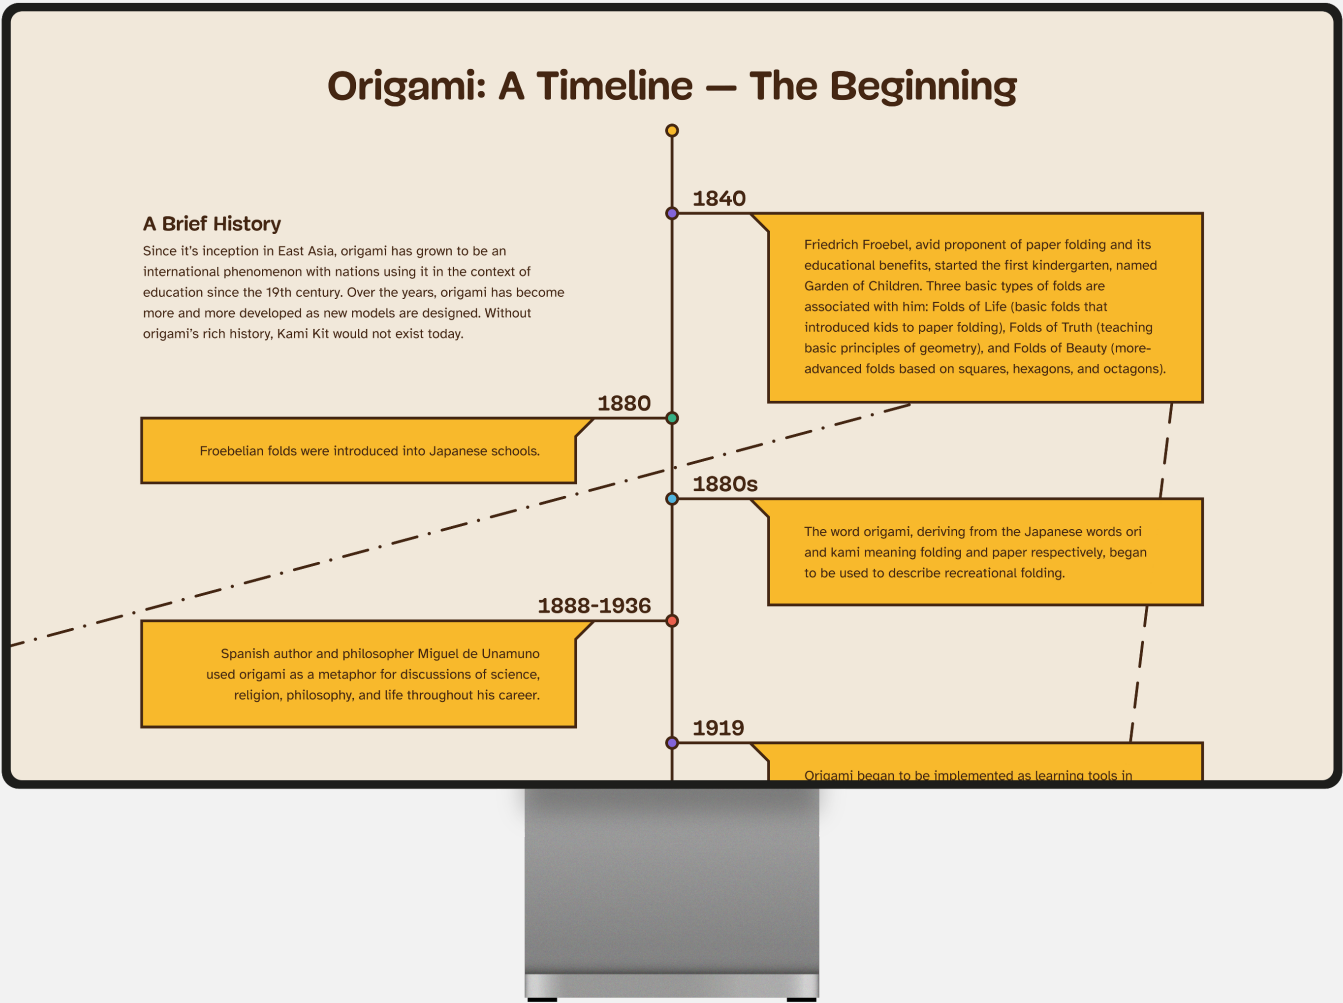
Origami: A Timeline — The Beginning

A Brief History

Since it's inception in East Asia, origami has grown to be an international phenomenon with nations using it in the context of education since the 19th century. Over the years, origami has become more and more developed as new models are designed. Without origami's rich history, Kami Kit would not exist today.

1840

Friedrich Froebel, avid proponent of paper folding and its educational benefits, started the first kindergarten, named Garden of Children. Three basic types of folds are associated with him: Folds of Life (basic folds that introduced kids to paper folding), Folds of Truth (teaching basic principles of geometry), and Folds of Beauty (more-advanced folds based on squares, hexagons, and octagons).

1880

Froebelian folds were introduced into Japanese schools.

1880s

The word origami, deriving from the Japanese words ori and kami meaning folding and paper respectively, began to be used to describe recreational folding.

1888-1936

Spanish author and philosopher Miguel de Unamuno used origami as a metaphor for discussions of science, religion, philosophy, and life throughout his career.

1919

Origami began to be implemented as learning tools in